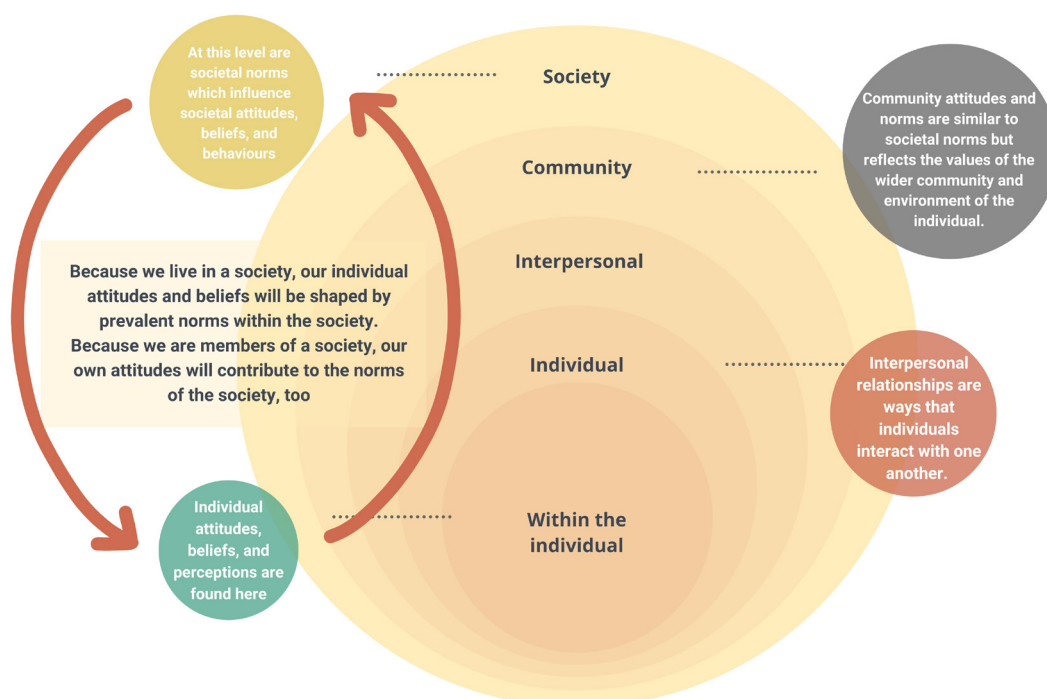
At this level are societal norms which influence societal attitudes, beliefs, and behaviours

Society

Community

Community attitudes and norms are similar to societal norms but reflects the values of the wider community and environment of the individual.

Interpersonal

Because we live in a society, our individual attitudes and beliefs will be shaped by prevalent norms within the society. Because we are members of a society, our own attitudes will contribute to the norms of the society, too

Individual

Interpersonal relationships are ways that individuals interact with one another.

Individual attitudes, beliefs, and perceptions are found here

Within the individual